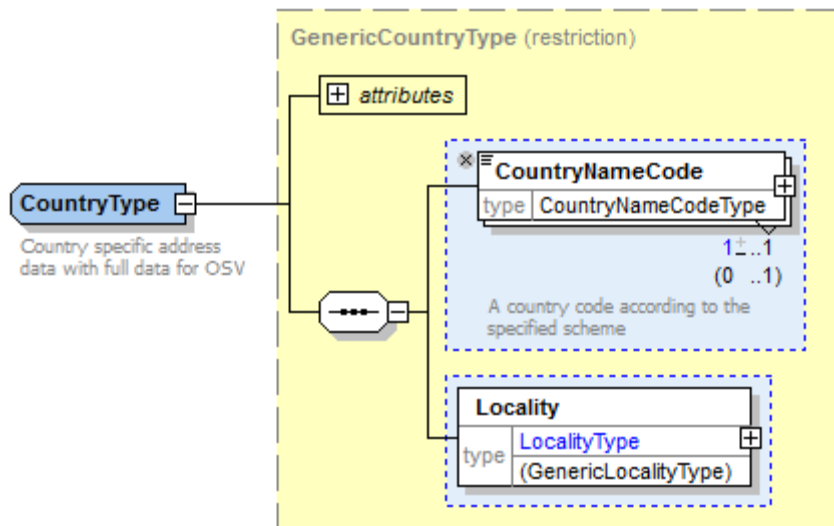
GenericCountryType (restriction)

attributes

CountryType

Country specific address data with full data for OSV

CountryNameCode

type CountryNameCodeType

1..1

(0 ..1)

A country code according to the specified scheme

Locality

type LocalityType

(GenericLocalityType)